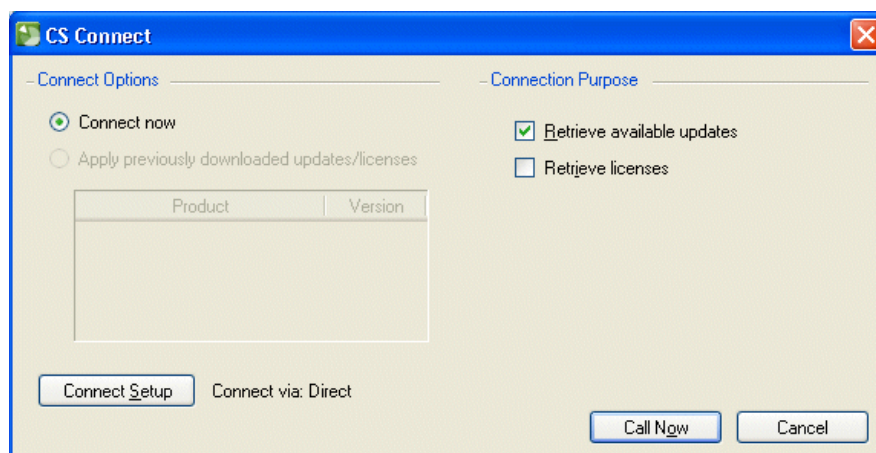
CS Connect

Connect Options

Connect now

Apply previously downloaded updates/licenses

| Product | Version |
|---|---|

Connect Setup

Connect via: Direct

Connection Purpose

Retrieve available updates

Retrieve licenses

Call Now

Cancel